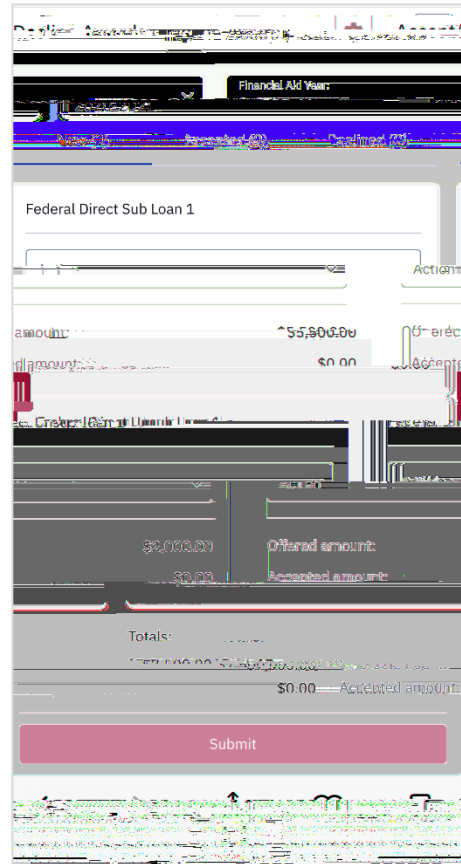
Financial Aid Year:

Federal Direct Sub Loan 1

Action

amount: $5,500.00

d amount: $0.00

Offered amount:

Accepted amount:

$2,000.00 Offered amount:

$0.00 Accepted amount:

Totals:

$0.00 Accepted amount:

Submit